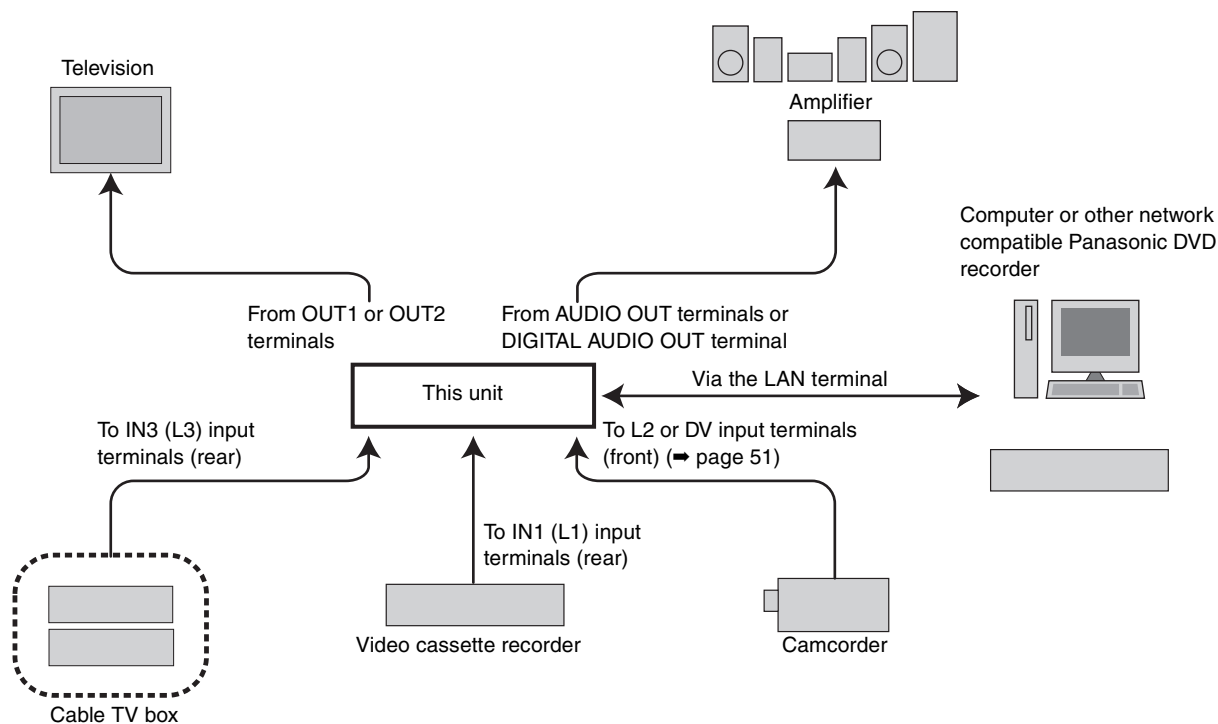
Television

Amplifier

Computer or other network compatible Panasonic DVD recorder

From OUT1 or OUT2 terminals

From AUDIO OUT terminals or DIGITAL AUDIO OUT terminal

This unit

Via the LAN terminal

To IN3 (L3) input terminals (rear)

To L2 or DV input terminals (front) (➡ page 51)

To IN1 (L1) input terminals (rear)

Video cassette recorder

Camcorder

Cable TV box